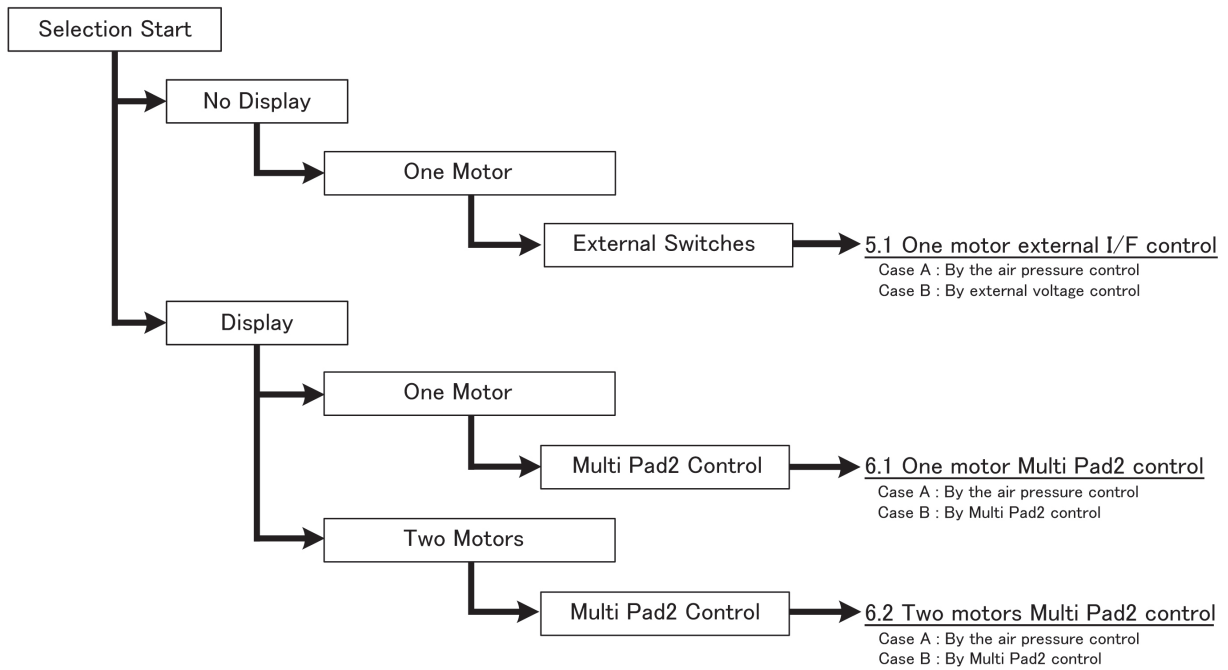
Selection Start

No Display

One Motor

External Switches

5.1 One motor external I/F control
Case A : By the air pressure control
Case B : By external voltage control

Display

One Motor

Multi Pad2 Control

6.1 One motor Multi Pad2 control
Case A : By the air pressure control
Case B : By Multi Pad2 control

Two Motors

Multi Pad2 Control

6.2 Two motors Multi Pad2 control
Case A : By the air pressure control
Case B : By Multi Pad2 control